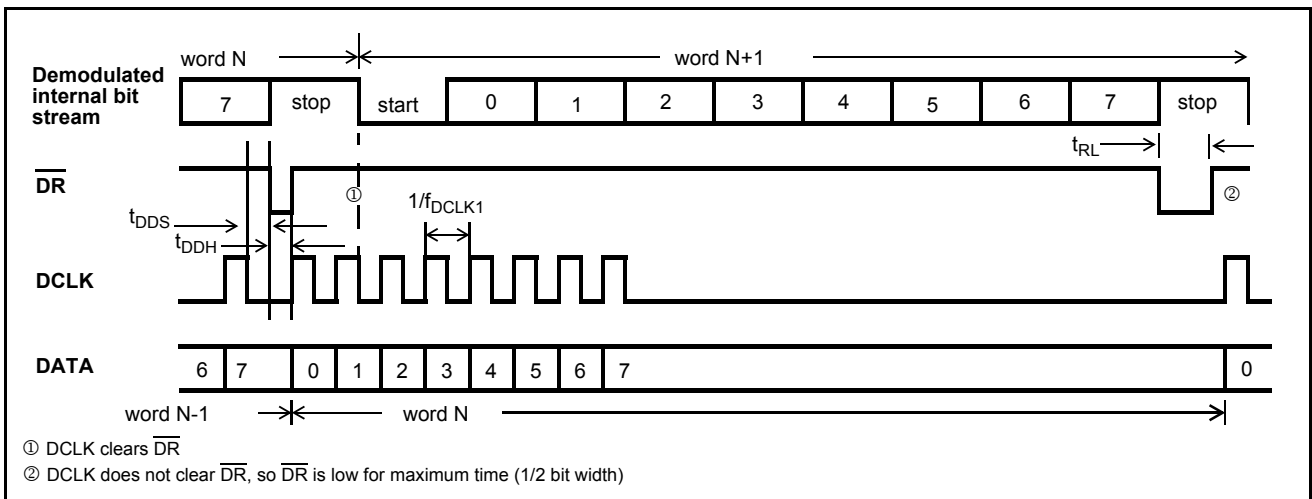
word N

word N+1

Demodulated internal bit stream

| 7 | stop | start | 0 | 1 | 2 | 3 | 4 | 5 | 6 | 7 | stop |
|---|---|---|---|---|---|---|---|---|---|---|---|

$t_{RL}$

$\overline{DR}$

①

②

$1/f_{DCLK1}$

$t_{DDS}$

$t_{DDH}$

DCLK

DATA

| 6 | 7 | 0 | 1 | 2 | 3 | 4 | 5 | 6 | 7 | 0 |
|---|---|---|---|---|---|---|---|---|---|---|

word N-1

word N

① DCLK clears $\overline{DR}$

② DCLK does not clear $\overline{DR}$, so $\overline{DR}$ is low for maximum time (1/2 bit width)